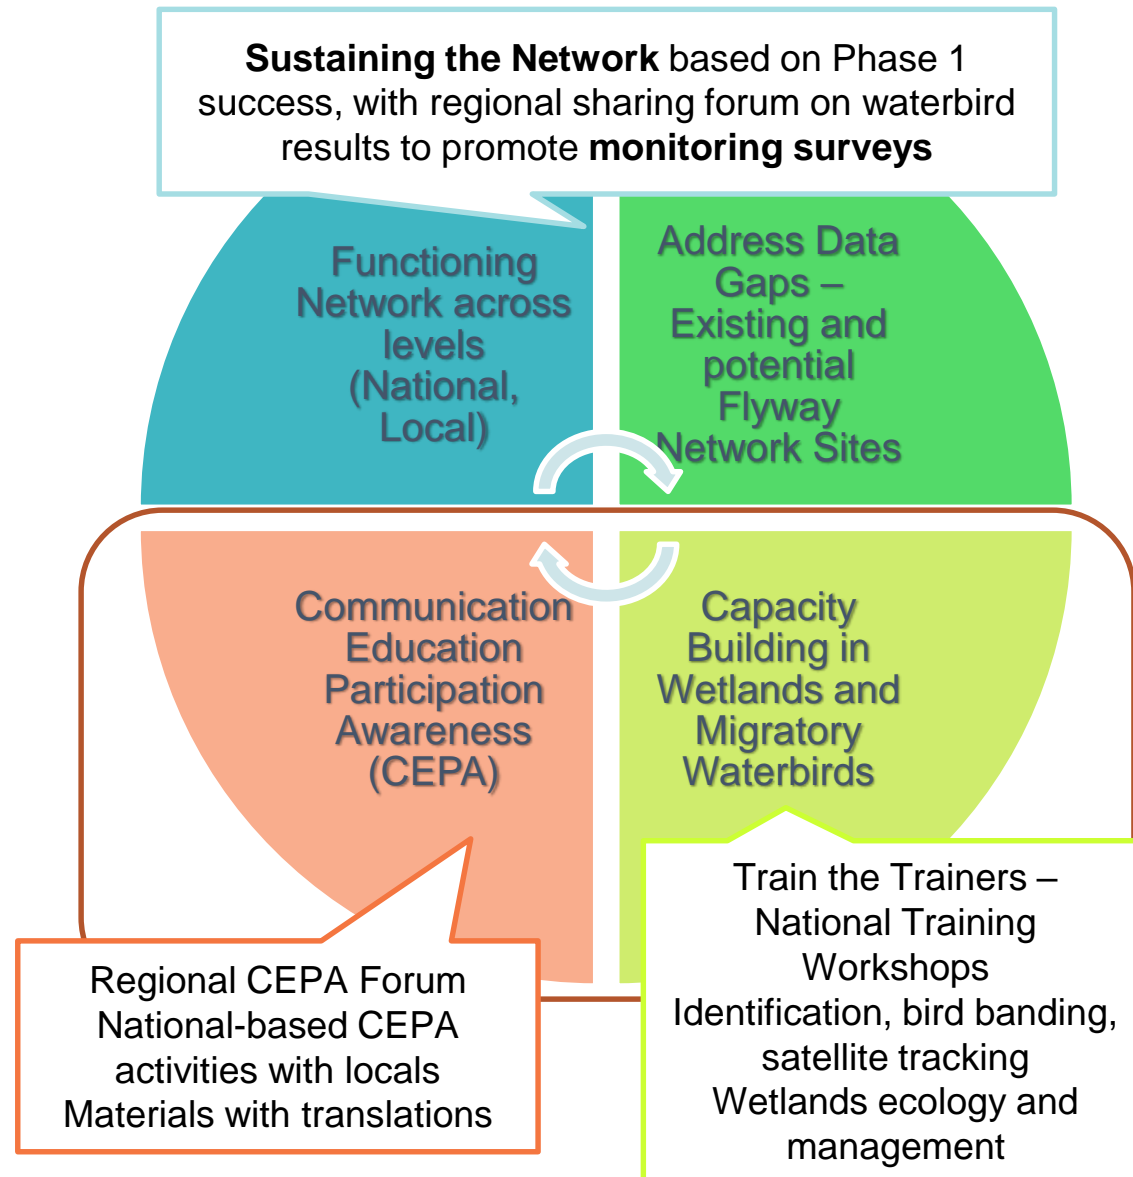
**Sustaining the Network** based on Phase 1 success, with regional sharing forum on waterbird results to promote **monitoring surveys**

Functioning Network across levels (National, Local)

Address Data Gaps – Existing and potential Flyway Network Sites

Communication Education Participation Awareness (CEPA)

Capacity Building in Wetlands and Migratory Waterbirds

Regional CEPA Forum
National-based CEPA activities with locals
Materials with translations

Train the Trainers – National Training Workshops
Identification, bird banding, satellite tracking
Wetlands ecology and management